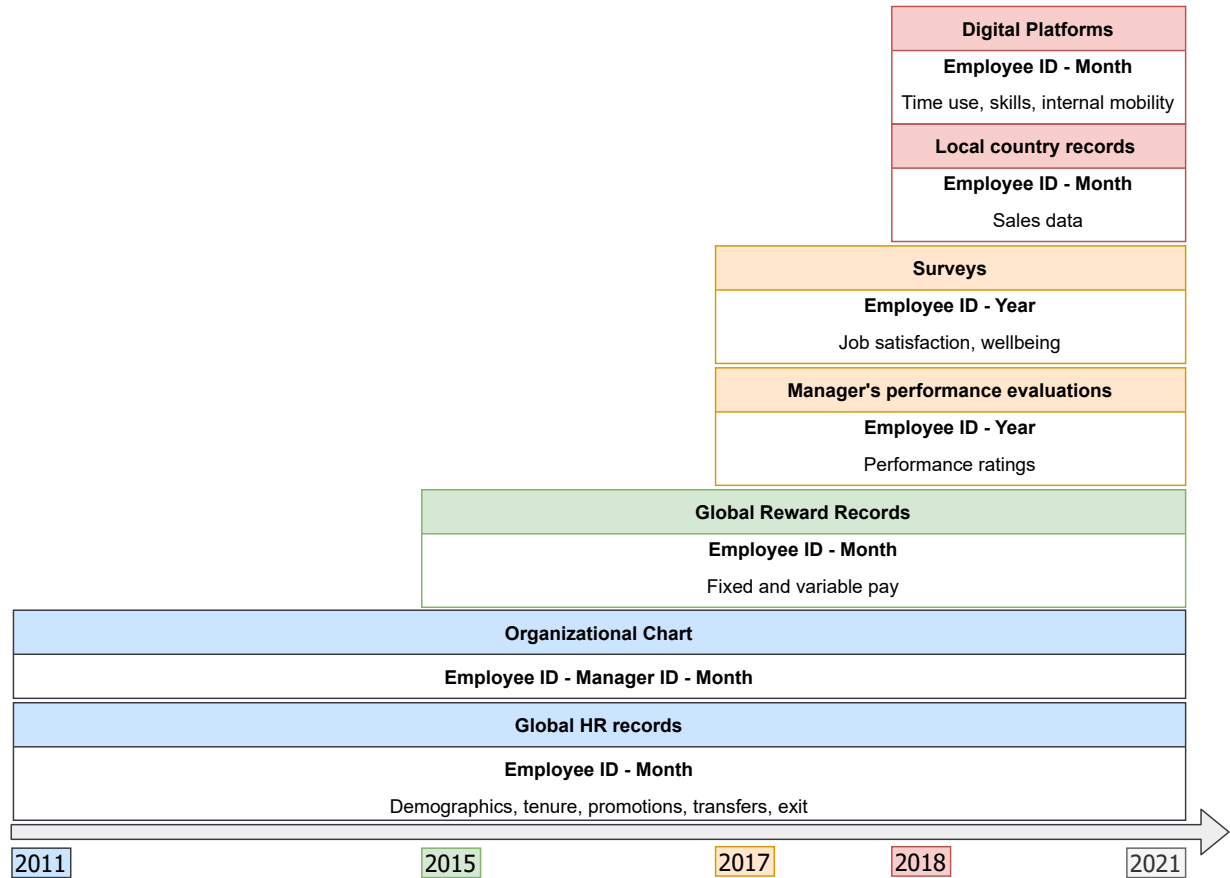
Digital Platforms
Employee ID - Month
Time use, skills, internal mobility

Local country records
Employee ID - Month
Sales data

Surveys
Employee ID - Year
Job satisfaction, wellbeing

Manager's performance evaluations
Employee ID - Year
Performance ratings

Global Reward Records
Employee ID - Month
Fixed and variable pay

Organizational Chart
Employee ID - Manager ID - Month

Global HR records
Employee ID - Month
Demographics, tenure, promotions, transfers, exit

2011 2015 2017 2018 2021